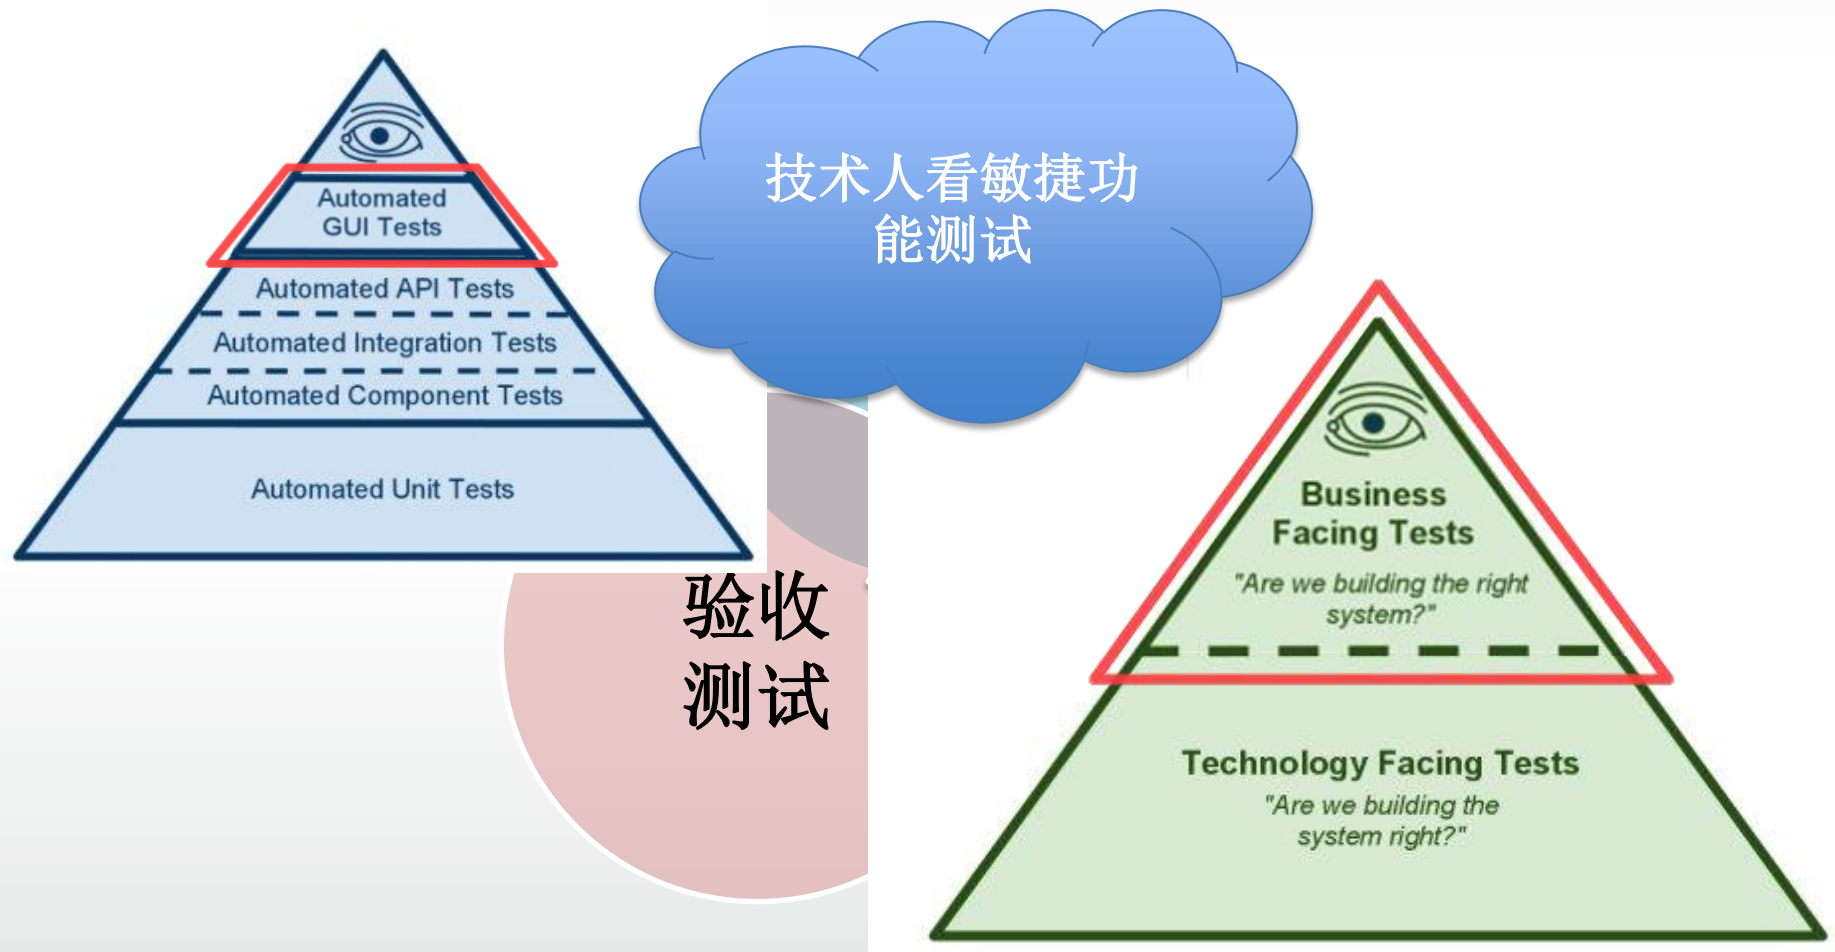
Automated GUI Tests

Automated API Tests

Automated Integration Tests

Automated Component Tests

Automated Unit Tests

技术人看敏捷功能测试

验收测试

Business Facing Tests

"Are we building the right system?"

Technology Facing Tests

"Are we building the system right?"